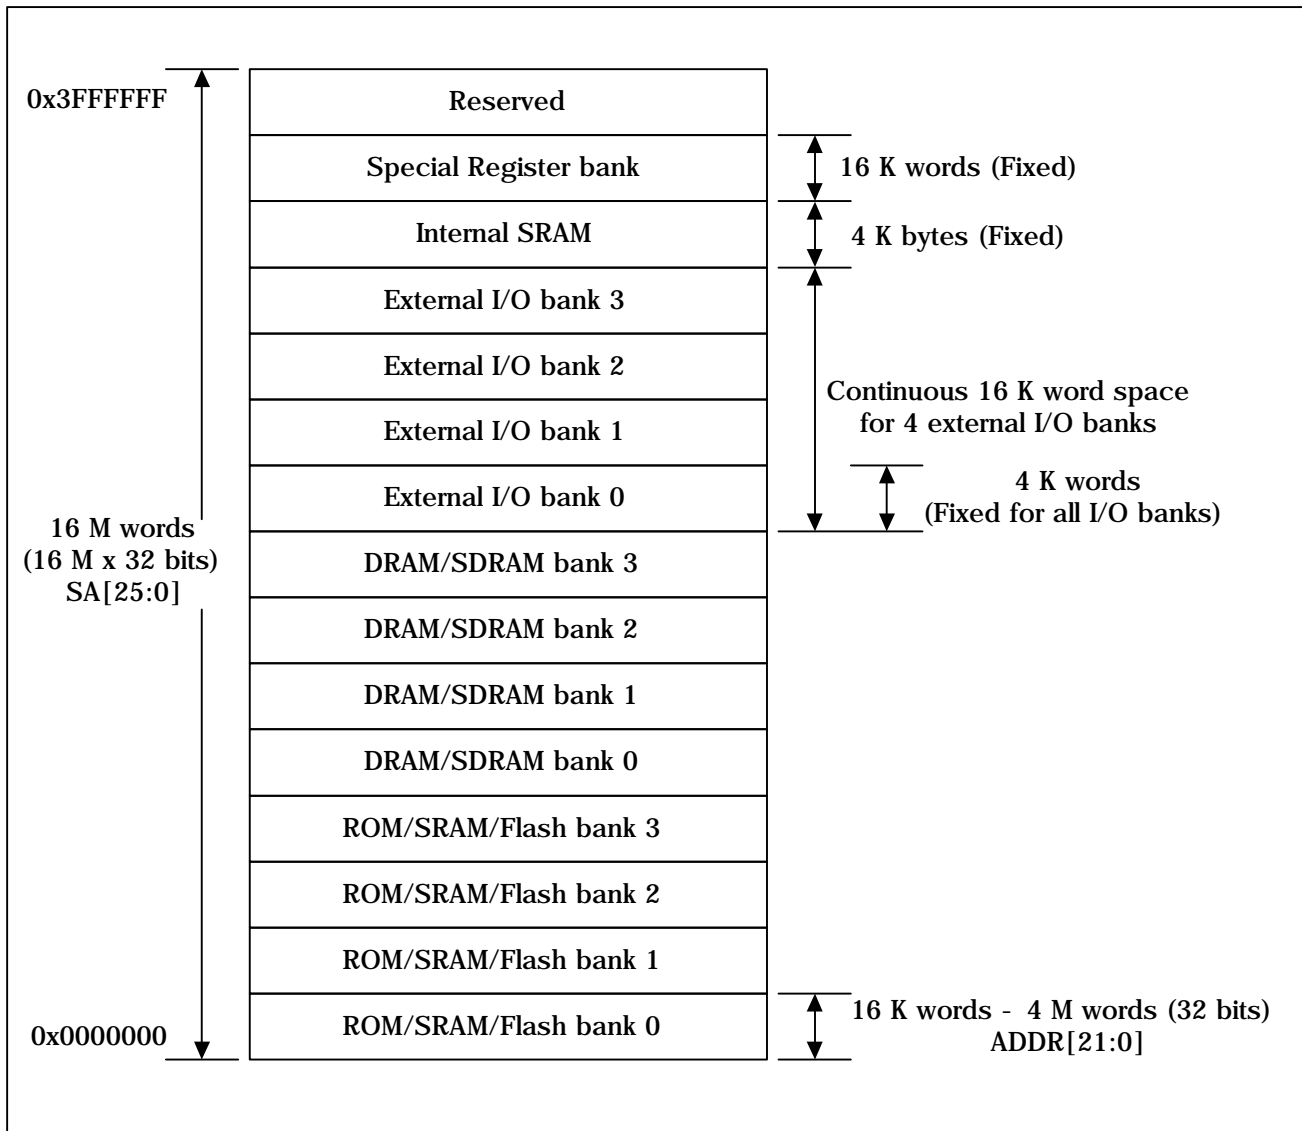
0x3FFFFFF

Reserved

Special Register bank

16 K words (Fixed)

Internal SRAM

4 K bytes (Fixed)

External I/O bank 3

External I/O bank 2

External I/O bank 1

External I/O bank 0

Continuous 16 K word space for 4 external I/O banks

4 K words (Fixed for all I/O banks)

16 M words (16 M x 32 bits) SA[25:0]

DRAM/SDRAM bank 3

DRAM/SDRAM bank 2

DRAM/SDRAM bank 1

DRAM/SDRAM bank 0

ROM/SRAM/Flash bank 3

ROM/SRAM/Flash bank 2

ROM/SRAM/Flash bank 1

ROM/SRAM/Flash bank 0

0x0000000

16 K words - 4 M words (32 bits) ADDR[21:0]